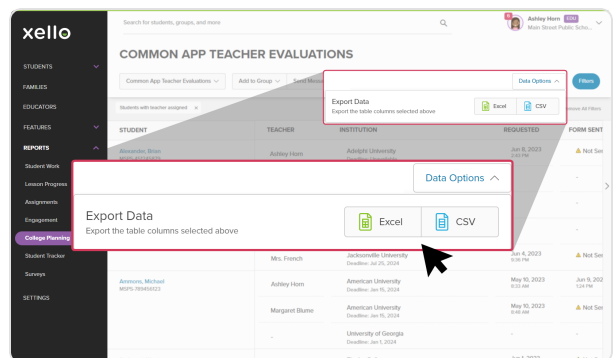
xello

STUDENTS
FAMILIES
EDUCATORS
FEATURES
REPORTS
Student Work
Lesson Progress
Assignments
Engagement
College Planning
Student Tracker
Surveys
SETTINGS

Search for students, groups, and more

Ashley Horn EDU
Main Street Public Scho...

COMMON APP TEACHER EVALUATIONS

Common App Teacher Evaluations
Add to Group
Send Messa...

Data Options
Filters

Export Data
Export the table columns selected above
Excel
CSV

Students with teacher assigned ×
Remove All Filters

STUDENT
TEACHER
INSTITUTION
REQUESTED
FORM SENT

Alexander, Brian
MSPS-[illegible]
Ashley Horn
Adelphi University
Deadline: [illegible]
Jun 8, 2023
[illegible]
Not Sent

Data Options

Export Data
Export the table columns selected above
Excel
CSV

Mrs. French
Jacksonville University
Deadline: Jul 25, 2024
Jun 4, 2023
5:56 PM
Not Sent

Ammons, Michael
MSPS-789456322
Ashley Horn
American University
Deadline: Jan 15, 2024
May 10, 2023
8:33 AM
Jun 9, 2023
1:24 PM

Margaret Blume
American University
Deadline: Jan 15, 2024
May 10, 2023
8:46 AM
Not Sent

-
University of Georgia
Deadline: Jan 1, 2024
-
-